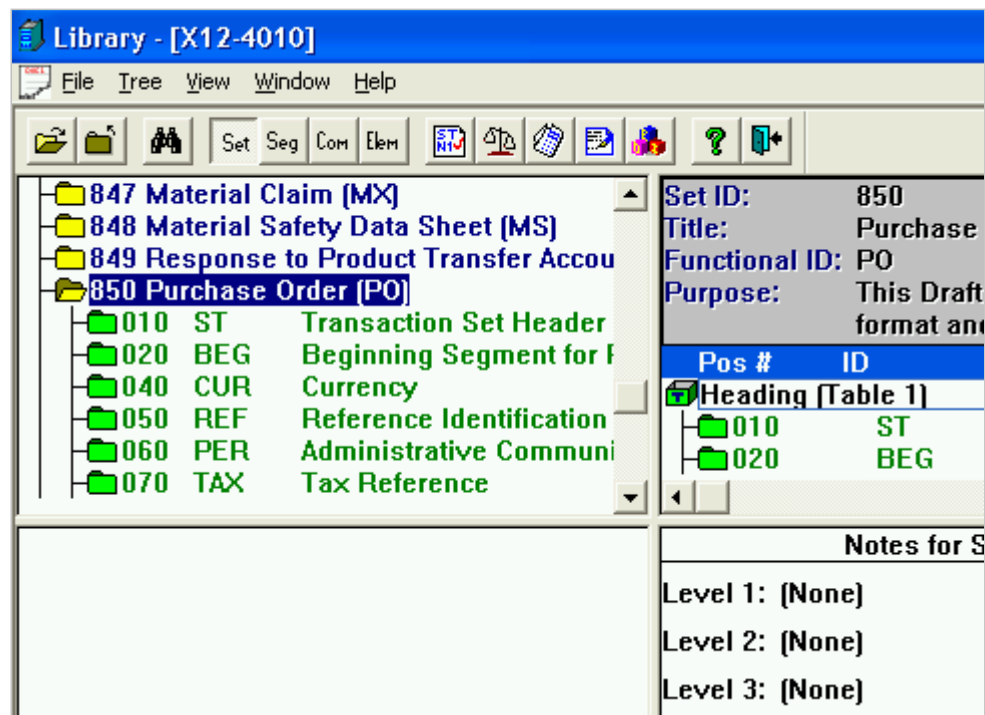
Library - [X12-4010]

File Tree View Window Help

Set Seg Com Elem

ST N1

?

847 Material Claim (MX)
848 Material Safety Data Sheet (MS)
849 Response to Product Transfer Accou
850 Purchase Order (PO)
010 ST Transaction Set Header
020 BEG Beginning Segment for F
040 CUR Currency
050 REF Reference Identification
060 PER Administrative Communi
070 TAX Tax Reference

Set ID: 850
Title: Purchase
Functional ID: PO
Purpose: This Draft format and

Pos # ID
Heading (Table 1)
010 ST
020 BEG

Notes for S
Level 1: (None)
Level 2: (None)
Level 3: (None)